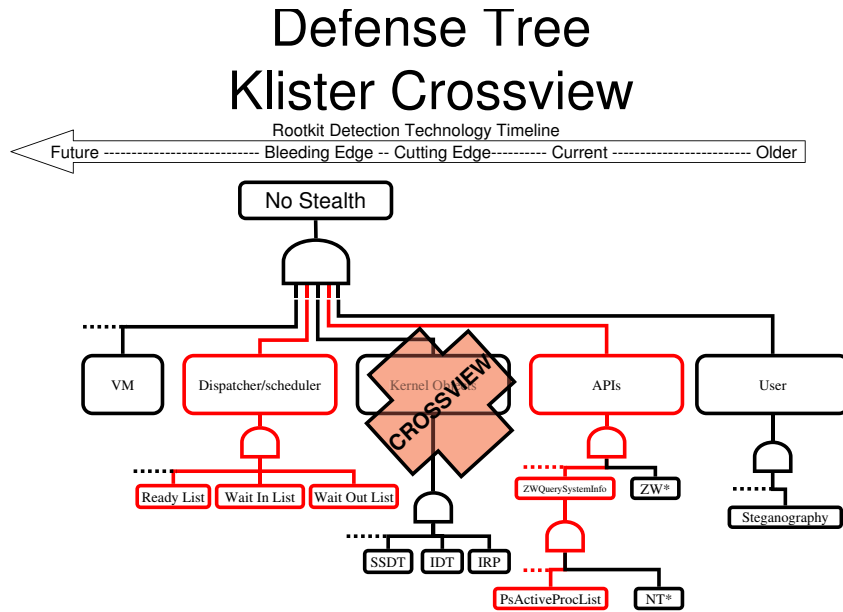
Defense Tree
Klister Crossview

Rootkit Detection Technology Timeline

Future --------------------------- Bleeding Edge -- Cutting Edge---------- Current ------------------------ Older

No Stealth

VM

Dispatcher/scheduler

Kernel Ob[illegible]

CROSSVIEW

APIs

User

Ready List

Wait In List

Wait Out List

ZWQuerySystemInfo

ZW*

Steganography

SSDT

IDT

IRP

PsActiveProcList

NT*